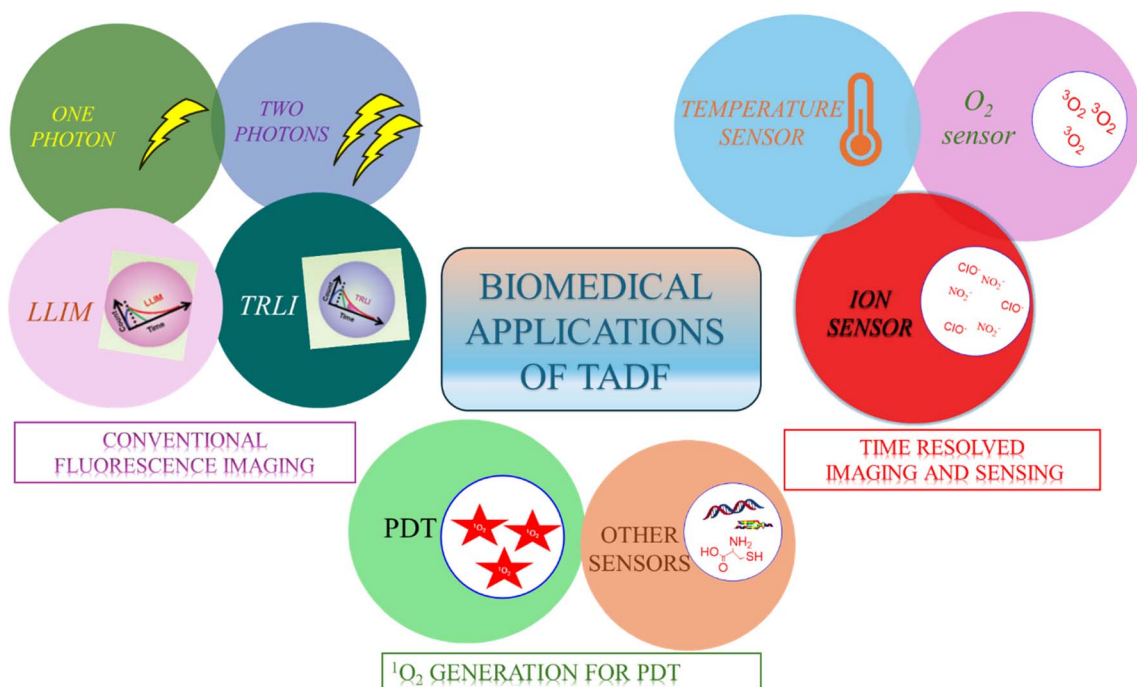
ONE PHOTON

TWO PHOTONS

TEMPERATURE SENSOR

$O_2$ sensor

$^3O_2$ $^3O_2$ $^3O_2$

LLIM

LLIM

Counts

Time

TRLI

TRLI

Counts

Time

BIOMEDICAL APPLICATIONS OF TADF

ION SENSOR

$ClO^-$ $NO_2^-$ $NO_2^-$ $ClO^-$ $ClO^-$ $NO_2^-$

CONVENTIONAL FLUORESCENCE IMAGING

TIME RESOLVED IMAGING AND SENSING

PDT

$^1O_2$ $^1O_2$ $^1O_2$

OTHER SENSORS

HO NH2 SH O

$^1O_2$ GENERATION FOR PDT